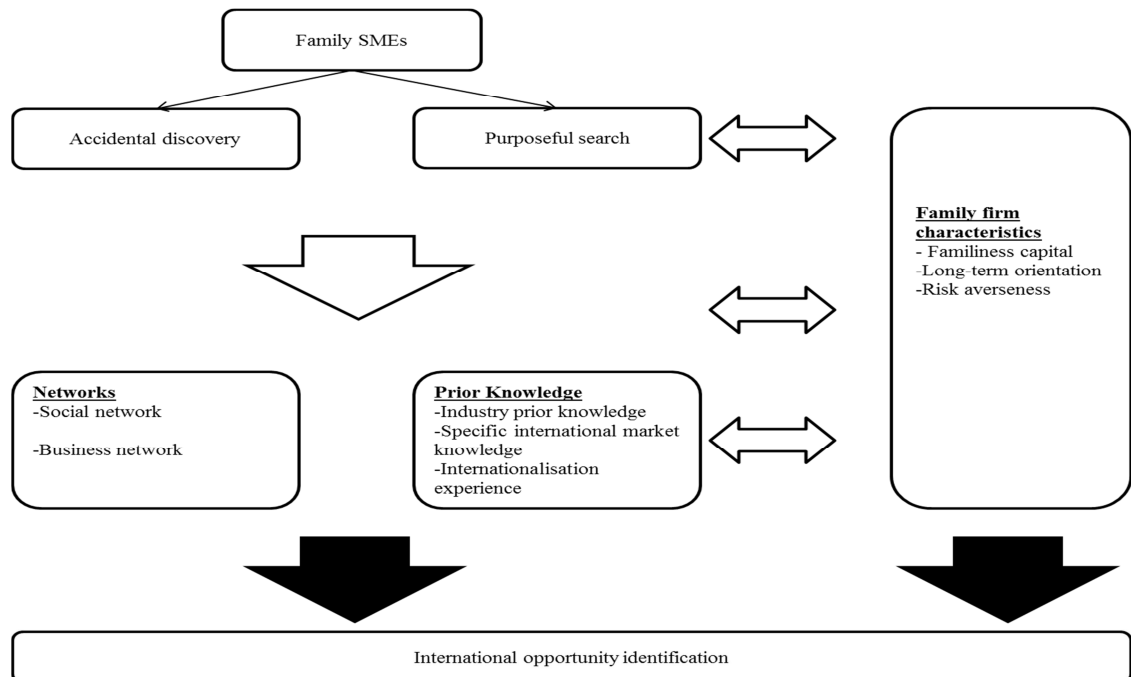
Family SMEs

Accidental discovery

Purposeful search

Family firm characteristics
- Familiness capital
-Long-term orientation
-Risk averseness

Networks
-Social network

-Business network

Prior Knowledge
-Industry prior knowledge
-Specific international market knowledge
-Internationalisation experience

International opportunity identification